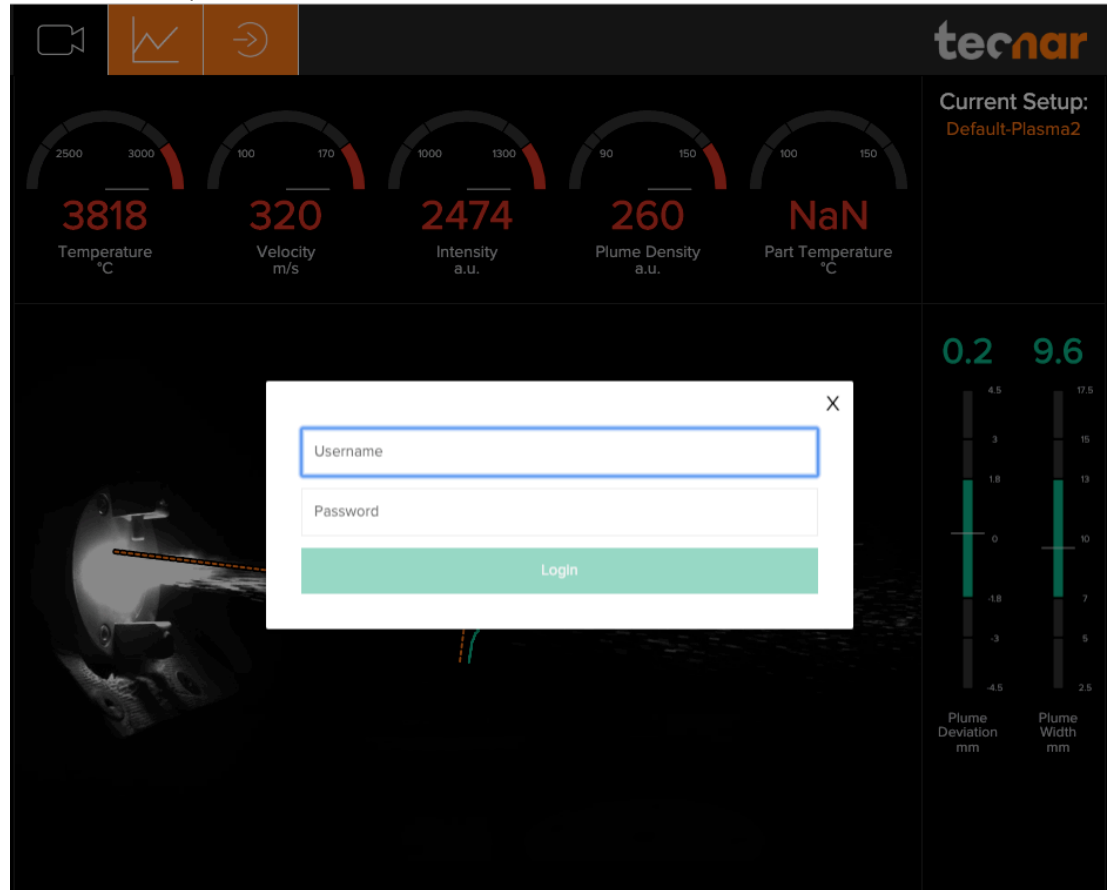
tecnar

Current Setup:
Default-Plasma2

2500 3000
3818
Temperature
°C

100 170
320
Velocity
m/s

1000 1300
2474
Intensity
a.u.

90 150
260
Plume Density
a.u.

100 150
NaN
Part Temperature
°C

0.2 9.6

4.5
3
1.8
0
-1.8
-3
-4.5

17.5
15
13
10
7
5
2.5

Plume
Deviation
mm

Plume
Width
mm

X
Username
Password
Login